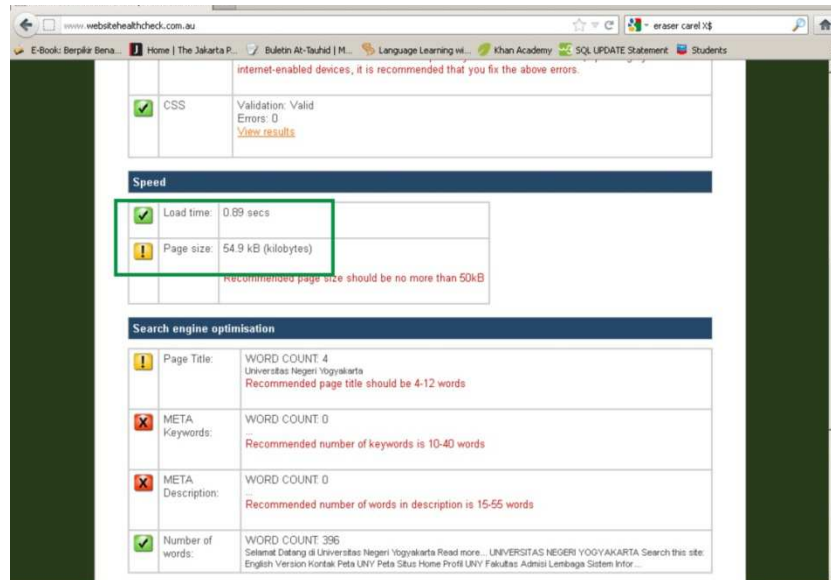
www.websitehealthcheck.com.au

eraser carel X$

E-Book: Berpikir Bena... Home | The Jakarta P... Buletin At-Tauhid | M... Language Learning wi... Khan Academy SQL UPDATE Statement Students

internet-enabled devices, it is recommended that you fix the above errors.

| | CSS | Validation: Valid<br>Errors: 0<br>View results |
|---|---|---|

Speed

| | Load time: | 0.89 secs |
|---|---|---|
| | Page size: | 54.9 kB (kilobytes)<br>Recommended page size should be no more than 50kB |

Search engine optimisation

| | Page Title: | WORD COUNT: 4<br>Universitas Negeri Yogyakarta<br>Recommended page title should be 4-12 words |
|---|---|---|
| | META Keywords: | WORD COUNT: 0<br>...<br>Recommended number of keywords is 10-40 words |
| | META Description: | WORD COUNT: 0<br>...<br>Recommended number of words in description is 15-55 words |
| | Number of words: | WORD COUNT: 396<br>Selamat Datang di Universitas Negeri Yogyakarta Read more... UNIVERSITAS NEGERI YOGYAKARTA Search this site: English Version Kontak Peta UNY Peta Situs Home Profil UNY Fakultas Admisi Lembaga Sistem Infor... |